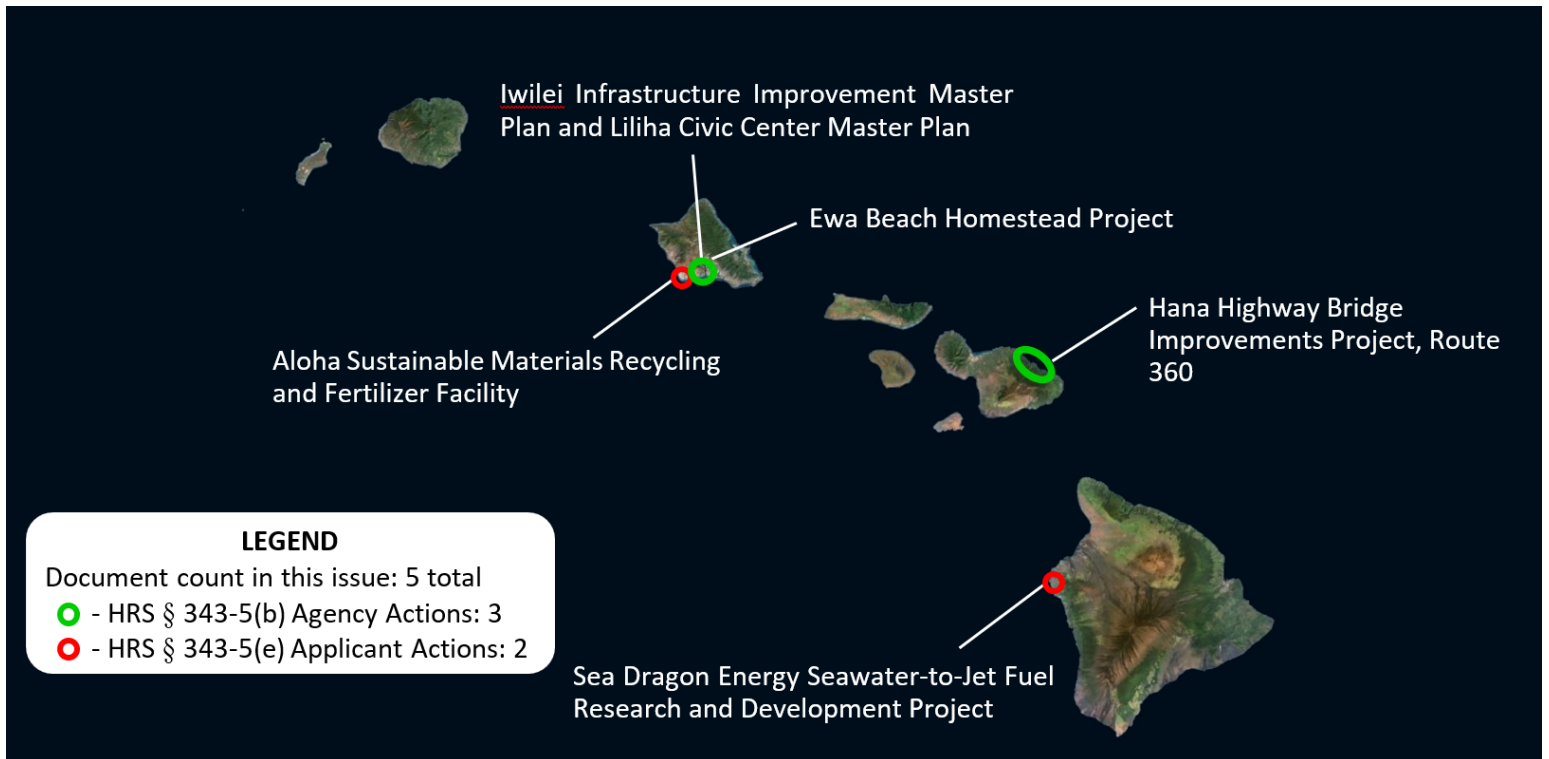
Iwilei Infrastructure Improvement Master Plan and Liliha Civic Center Master Plan

Ewa Beach Homestead Project

Aloha Sustainable Materials Recycling and Fertilizer Facility

Hana Highway Bridge Improvements Project, Route 360

LEGEND
Document count in this issue: 5 total
- HRS § 343-5(b) Agency Actions: 3
- HRS § 343-5(e) Applicant Actions: 2

Sea Dragon Energy Seawater-to-Jet Fuel Research and Development Project